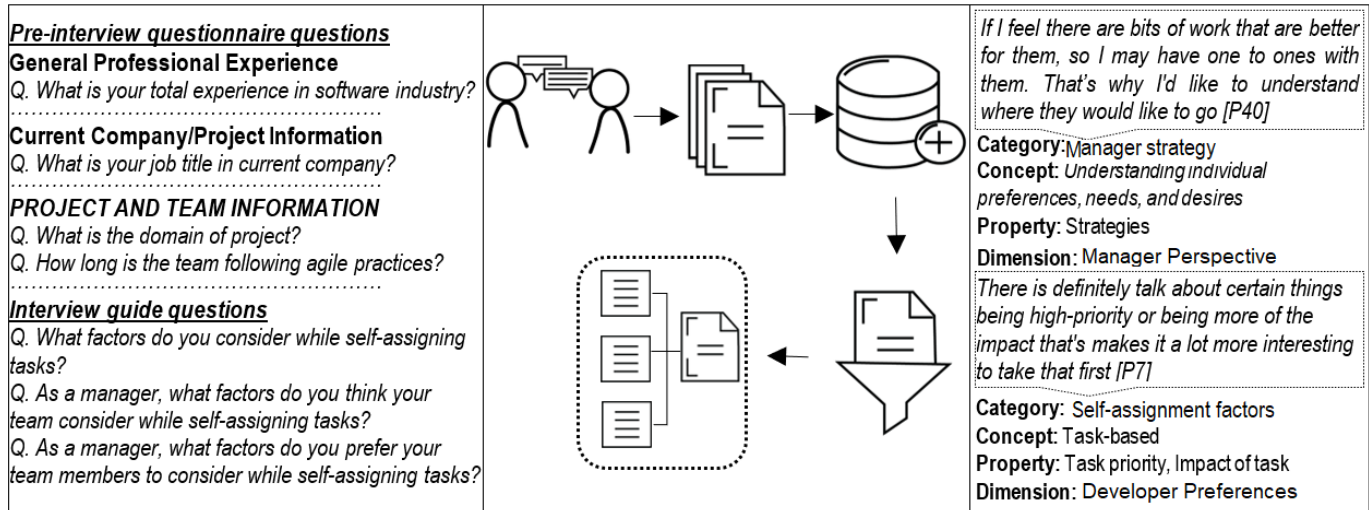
Pre-interview questionnaire questions
General Professional Experience
Q. What is your total experience in software industry?

Current Company/Project Information
Q. What is your job title in current company?

PROJECT AND TEAM INFORMATION
Q. What is the domain of project?
Q. How long is the team following agile practices?

Interview guide questions
Q. What factors do you consider while self-assigning tasks?
Q. As a manager, what factors do you think your team consider while self-assigning tasks?
Q. As a manager, what factors do you prefer your team members to consider while self-assigning tasks?

If I feel there are bits of work that are better for them, so I may have one to ones with them. That's why I'd like to understand where they would like to go [P40]

Category: Manager strategy
Concept: Understanding individual preferences, needs, and desires
Property: Strategies
Dimension: Manager Perspective

There is definitely talk about certain things being high-priority or being more of the impact that's makes it a lot more interesting to take that first [P7]

Category: Self-assignment factors
Concept: Task-based
Property: Task priority, Impact of task
Dimension: Developer Preferences